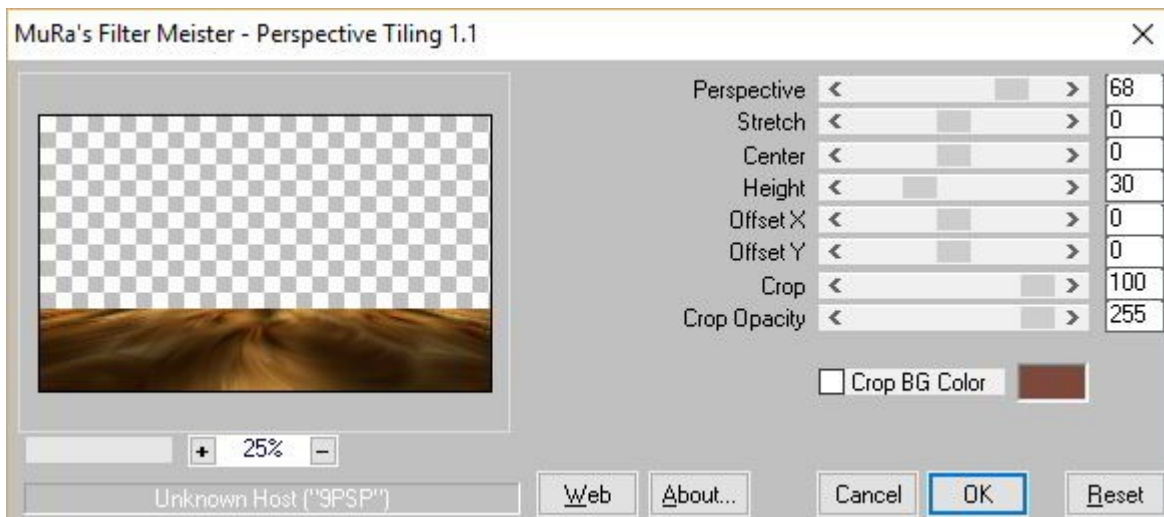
MuRa's Filter Meister - Perspective Tiling 1.1

×

Perspective 68
Stretch 0
Center 0
Height 30
Offset X 0
Offset Y 0
Crop 100
Crop Opacity 255

Crop BG Color

+ 25% –

Unknown Host ("9PSP")

Web About... Cancel OK Reset